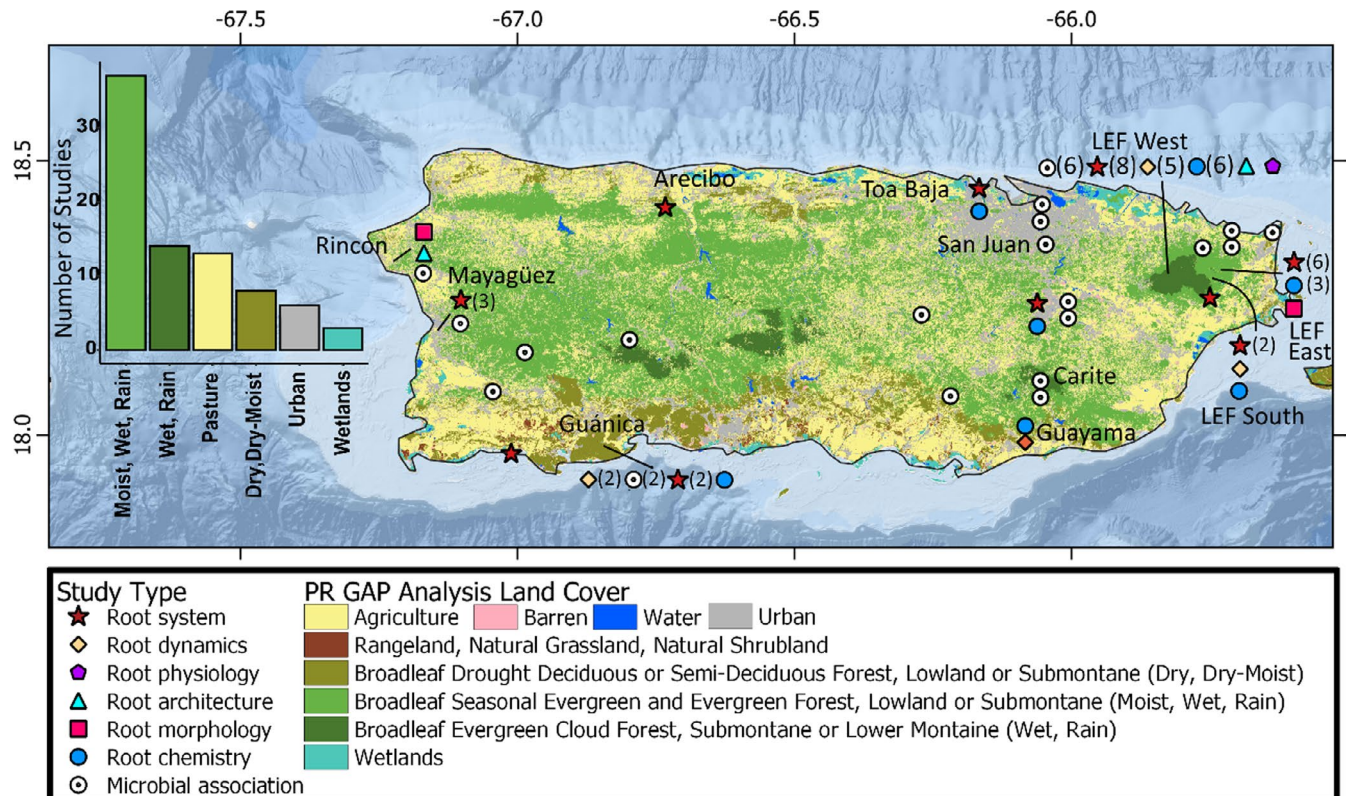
-67.5
-67.0
-66.5
-66.0

18.5
18.0

Number of Studies
30
20
10
0
Moist, Wet, Rain
Wet, Rain
Pasture
Dry, Dry-Moist
Urban
Wetlands

Arecibo
Toa Baja
LEF West
(6) (8) (5) (6)
Rincon
San Juan
Mayagüez
(3)
(6)
(3)
LEF East
(2)
Carite
LEF South
Guánica
Guayama
(2) (2) (2)

Study Type
Root system
Root dynamics
Root physiology
Root architecture
Root morphology
Root chemistry
Microbial association

PR GAP Analysis Land Cover
Agriculture
Barren
Water
Urban
Rangeland, Natural Grassland, Natural Shrubland
Broadleaf Drought Deciduous or Semi-Deciduous Forest, Lowland or Submontane (Dry, Dry-Moist)
Broadleaf Seasonal Evergreen and Evergreen Forest, Lowland or Submontane (Moist, Wet, Rain)
Broadleaf Evergreen Cloud Forest, Submontane or Lower Montaine (Wet, Rain)
Wetlands